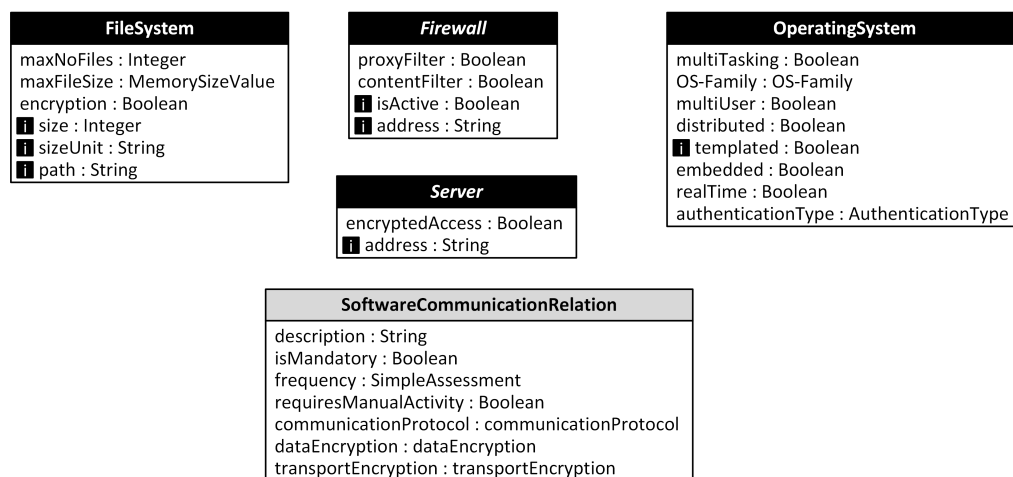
FileSystem
maxNoFiles : Integer
maxFileSize : MemorySizeValue
encryption : Boolean
i size : Integer
i sizeUnit : String
i path : String

Firewall
proxyFilter : Boolean
contentFilter : Boolean
i isActive : Boolean
i address : String

OperatingSystem
multiTasking : Boolean
OS-Family : OS-Family
multiUser : Boolean
distributed : Boolean
i templated : Boolean
embedded : Boolean
realTime : Boolean
authenticationType : AuthenticationType

Server
encryptedAccess : Boolean
i address : String

SoftwareCommunicationRelation
description : String
isMandatory : Boolean
frequency : SimpleAssessment
requiresManualActivity : Boolean
communicationProtocol : communicationProtocol
dataEncryption : dataEncryption
transportEncryption : transportEncryption